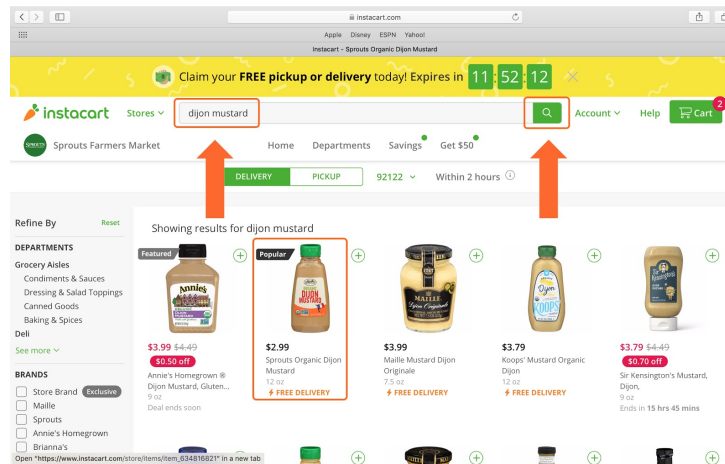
instacart.com

Apple Disney ESPN Yahoo!

Instacart - Sprouts Organic Dijon Mustard

Claim your FREE pickup or delivery today! Expires in 11 : 52 : 12

instacart Stores dijon mustard Account Help Cart 2

Sprouts Farmers Market Home Departments Savings Get $50

DELIVERY PICKUP 92122 Within 2 hours

Refine By Reset

DEPARTMENTS

Grocery Aisles
Condiments & Sauces
Dressing & Salad Toppings
Canned Goods
Baking & Spices
Deli
See more

BRANDS
Store Brand Exclusive
Maille
Sprouts
Annie's Homegrown
Brianna's

Showing results for dijon mustard

Featured
$3.99 $4.49
$0.50 off
Annie's Homegrown ® Dijon Mustard, Gluten...
9 oz
Deal ends soon

Popular
$2.99
Sprouts Organic Dijon Mustard
12 oz
FREE DELIVERY

$3.99
Maille Mustard Dijon Originale
7.5 oz
FREE DELIVERY

$3.79
Koops' Mustard Organic Dijon
12 oz
FREE DELIVERY

$3.79 $4.49
$0.70 off
Sir Kensington's Mustard, Dijon,
9 oz
Ends in 15 hrs 45 mins

Open "https://www.instacart.com/store/items/item_634816821" in a new tab